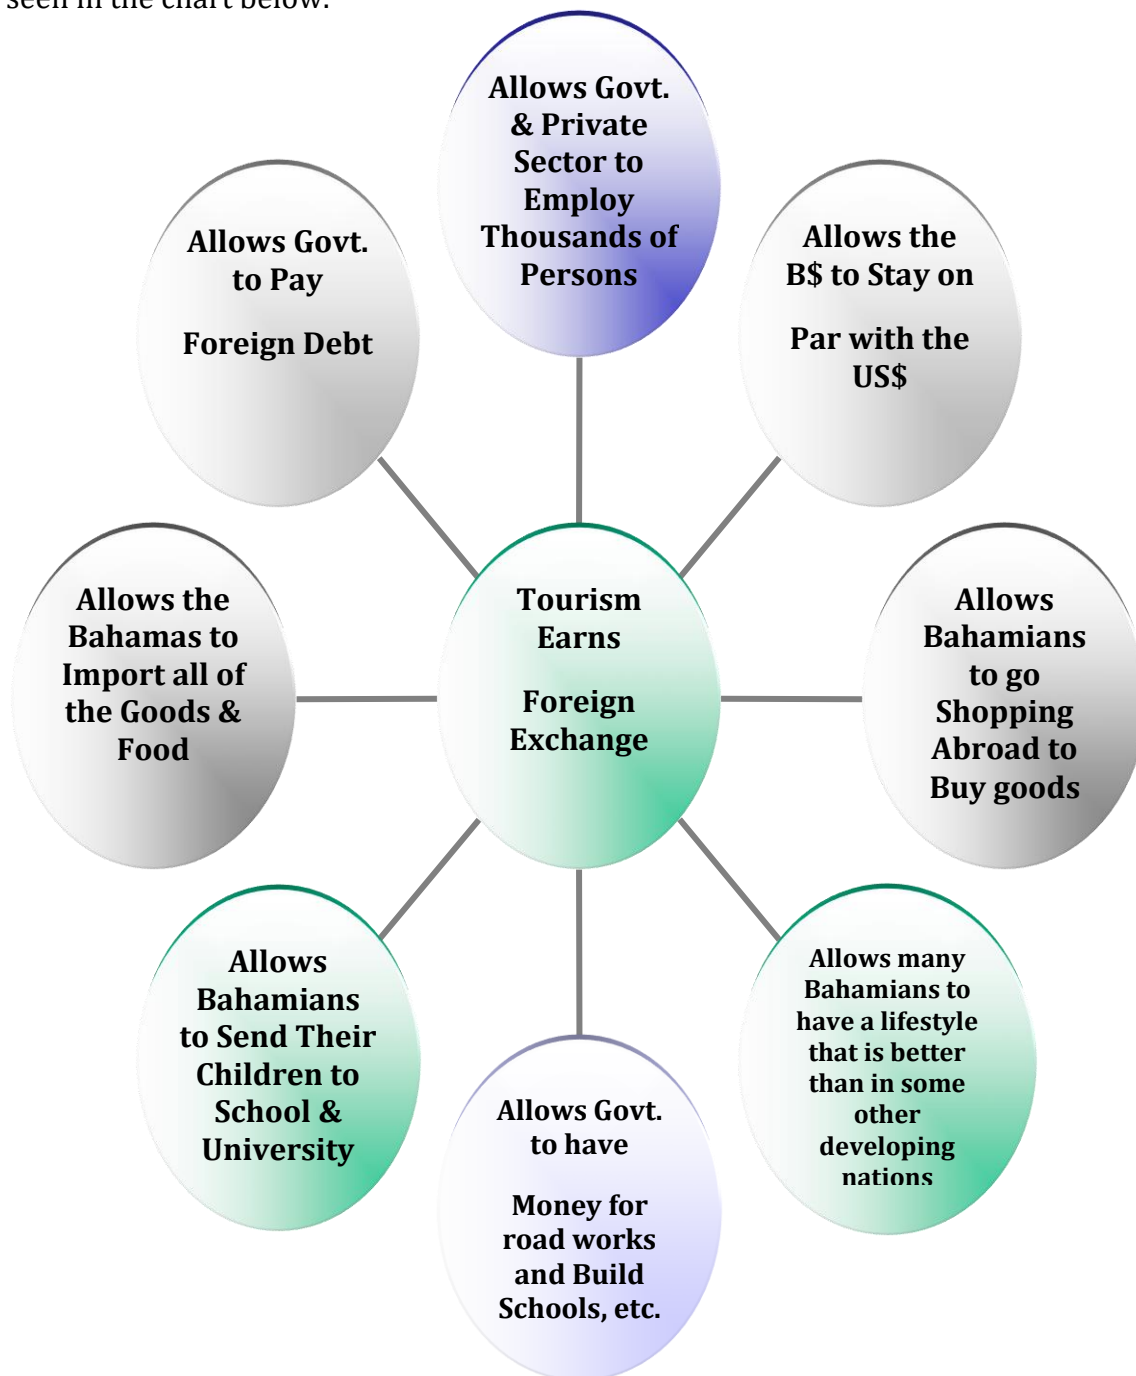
seen in the chart below.

Allows Govt. & Private Sector to Employ Thousands of Persons

Allows Govt. to Pay

Foreign Debt

Allows the B$ to Stay on

Par with the US$

Allows the Bahamas to Import all of the Goods & Food

Tourism Earns

Foreign Exchange

Allows Bahamians to go Shopping Abroad to Buy goods

Allows Bahamians to Send Their Children to School & University

Allows Govt. to have

Money for road works and Build Schools, etc.

Allows many Bahamians to have a lifestyle that is better than in some other developing nations